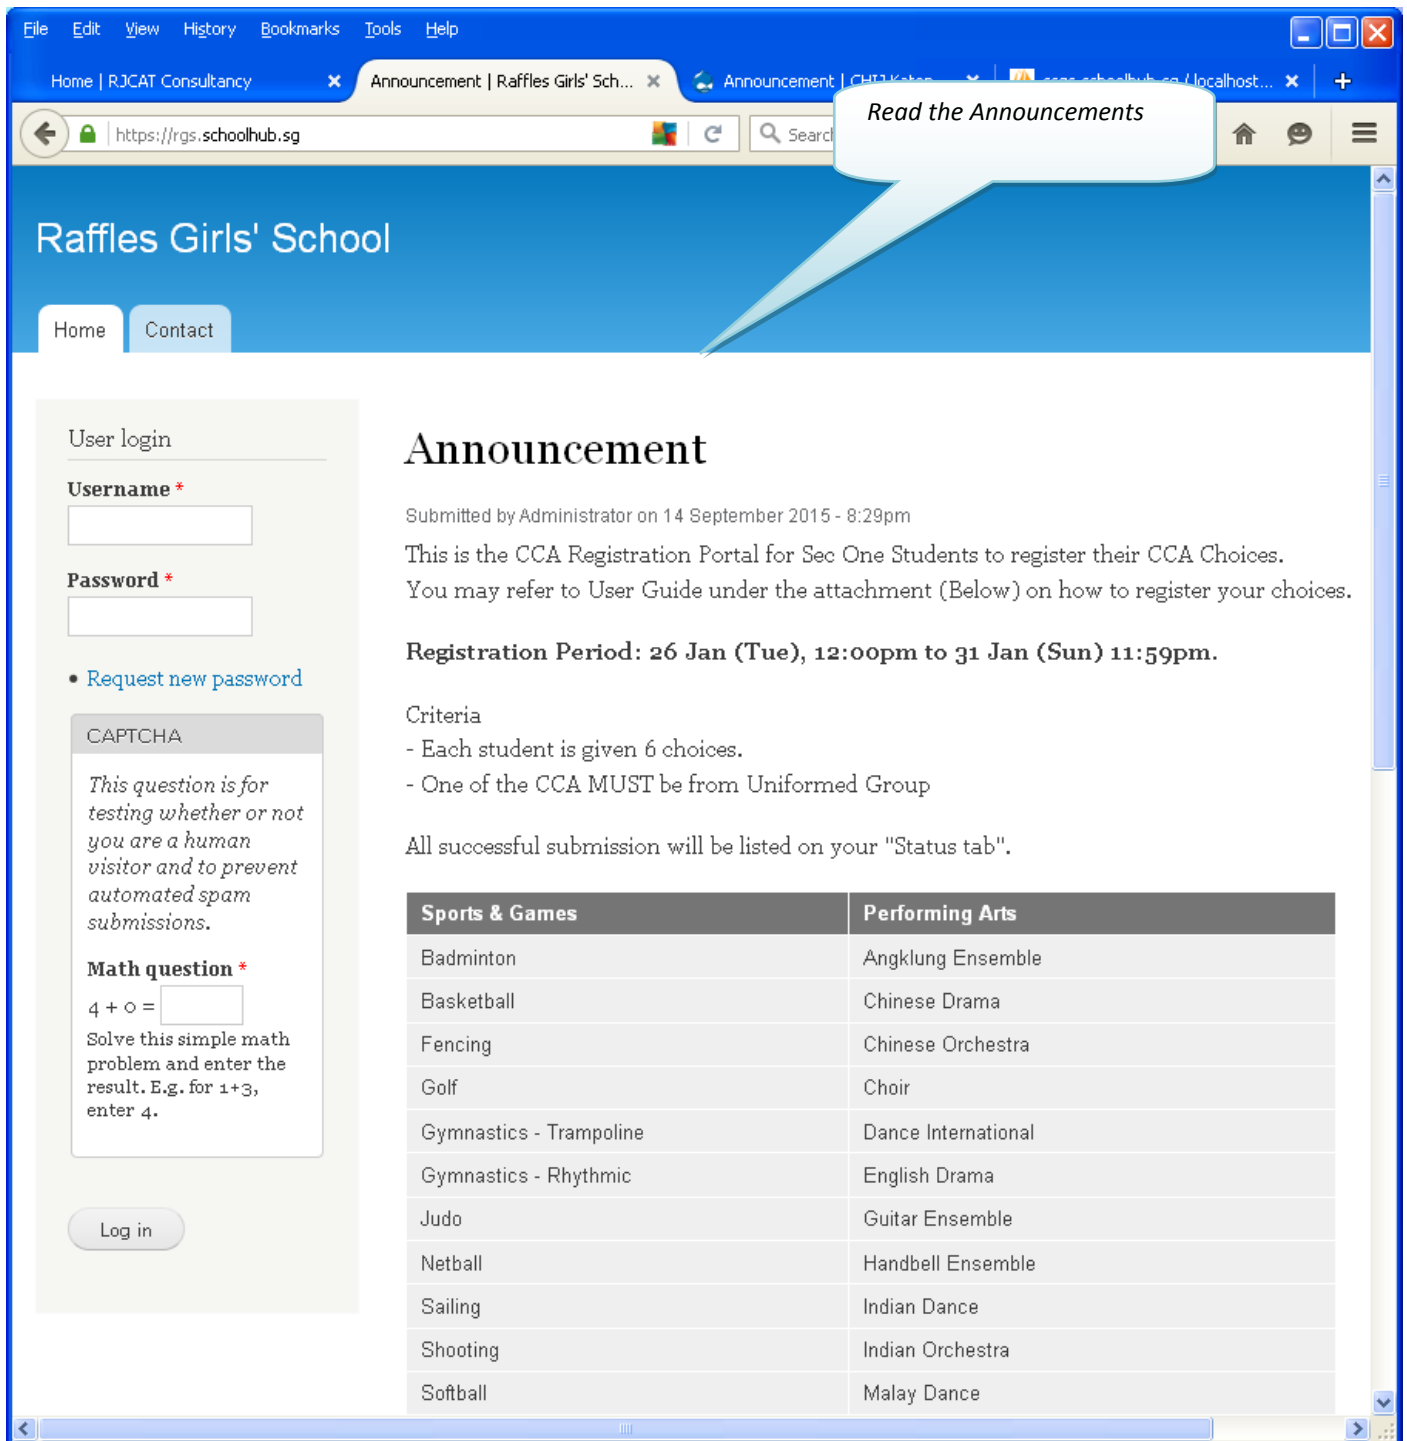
File Edit View History Bookmarks Tools Help

Home | RJCAT Consultancy
Announcement | Raffles Girls' Sch...
Announcement | CHIJ Katon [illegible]
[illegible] / localhost...

https://rgs.schoolhub.sg
Search

Read the Announcements

Raffles Girls' School

Home
Contact

User login

Username *

Password *

• Request new password

CAPTCHA

This question is for testing whether or not you are a human visitor and to prevent automated spam submissions.

Math question *

4 + 0 =

Solve this simple math problem and enter the result. E.g. for 1+3, enter 4.

Log in

Announcement

Submitted by Administrator on 14 September 2015 - 8:29pm

This is the CCA Registration Portal for Sec One Students to register their CCA Choices.
You may refer to User Guide under the attachment (Below) on how to register your choices.

Registration Period: 26 Jan (Tue), 12:00pm to 31 Jan (Sun) 11:59pm.

Criteria
- Each student is given 6 choices.
- One of the CCA MUST be from Uniformed Group

All successful submission will be listed on your "Status tab".

| Sports & Games | Performing Arts |
|---|---|
| Badminton | Angklung Ensemble |
| Basketball | Chinese Drama |
| Fencing | Chinese Orchestra |
| Golf | Choir |
| Gymnastics - Trampoline | Dance International |
| Gymnastics - Rhythmic | English Drama |
| Judo | Guitar Ensemble |
| Netball | Handbell Ensemble |
| Sailing | Indian Dance |
| Shooting | Indian Orchestra |
| Softball | Malay Dance |